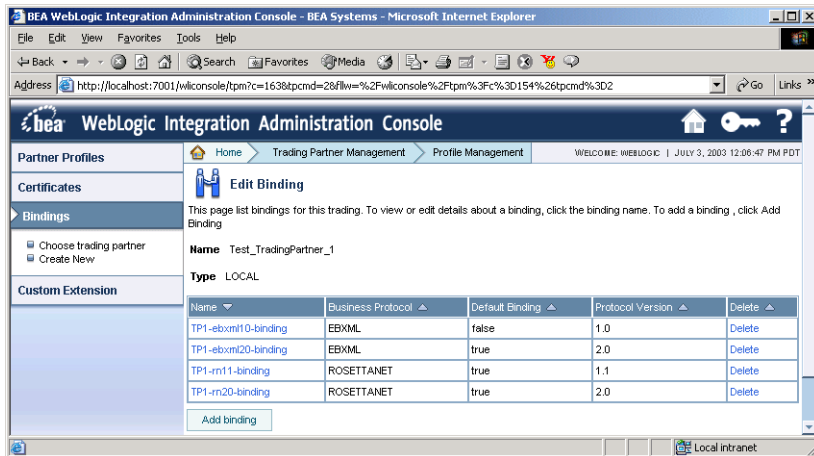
BEA WebLogic Integration Administration Console - BEA Systems - Microsoft Internet Explorer

File Edit View Favorites Tools Help

Back Search Favorites Media

Address http://localhost:7001/wliconsole/tpm?c=163&tpcmd=28&fllw=%2Fwliconsole%2Ftpm%3Fc%3D154%26tpcmd%3D2 Go Links »

bea WebLogic Integration Administration Console

Partner Profiles

Certificates

Bindings

Choose trading partner
Create New

Custom Extension

Home Trading Partner Management Profile Management WELCOME: WEBLOGIC | JULY 3, 2003 12:06:47 PM PDT

Edit Binding

This page list bindings for this trading. To view or edit details about a binding, click the binding name. To add a binding , click Add Binding

Name Test_TradingPartner_1

Type LOCAL

| Name | Business Protocol | Default Binding | Protocol Version | Delete |
|---|---|---|---|---|
| TP1-ebxml10-binding | EBXML | false | 1.0 | Delete |
| TP1-ebxml20-binding | EBXML | true | 2.0 | Delete |
| TP1-rn11-binding | ROSETTANET | true | 1.1 | Delete |
| TP1-rn20-binding | ROSETTANET | true | 2.0 | Delete |

Add binding

Local intranet